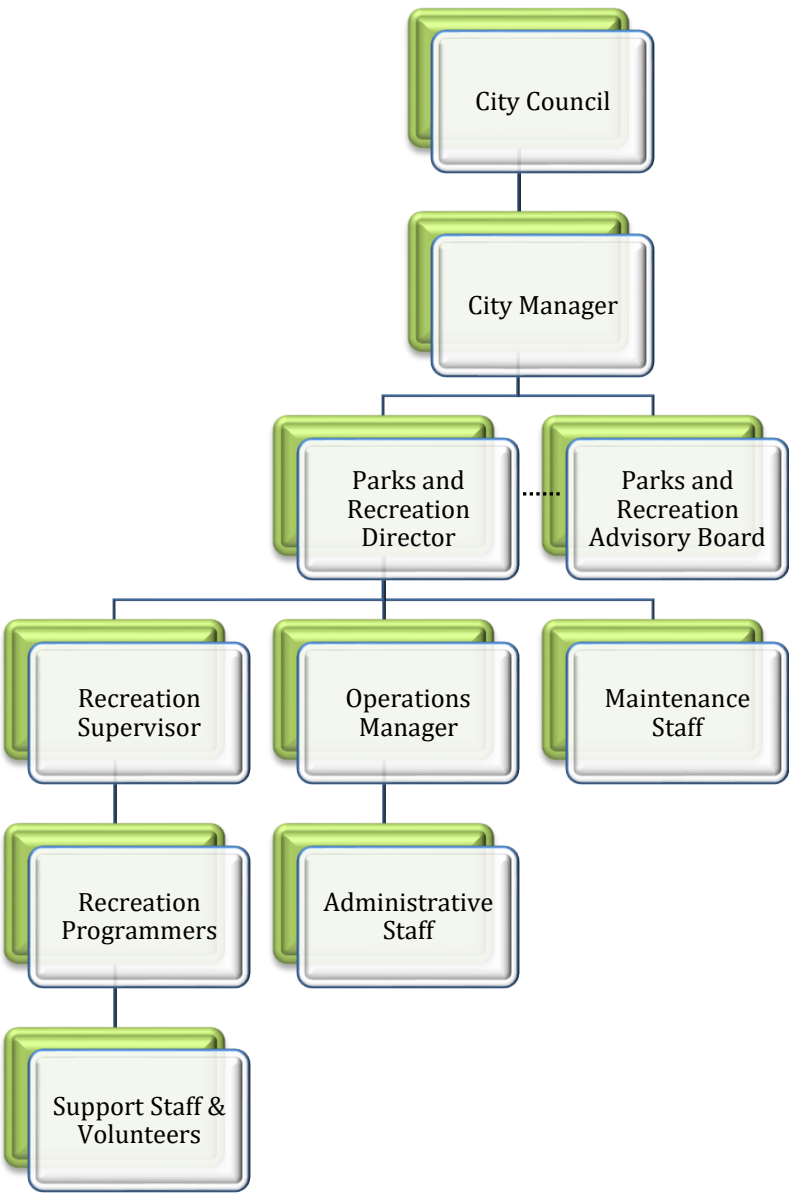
City Council

City Manager

Parks and Recreation Director

Parks and Recreation Advisory Board

Recreation Supervisor

Operations Manager

Maintenance Staff

Recreation Programmers

Administrative Staff

Support Staff & Volunteers